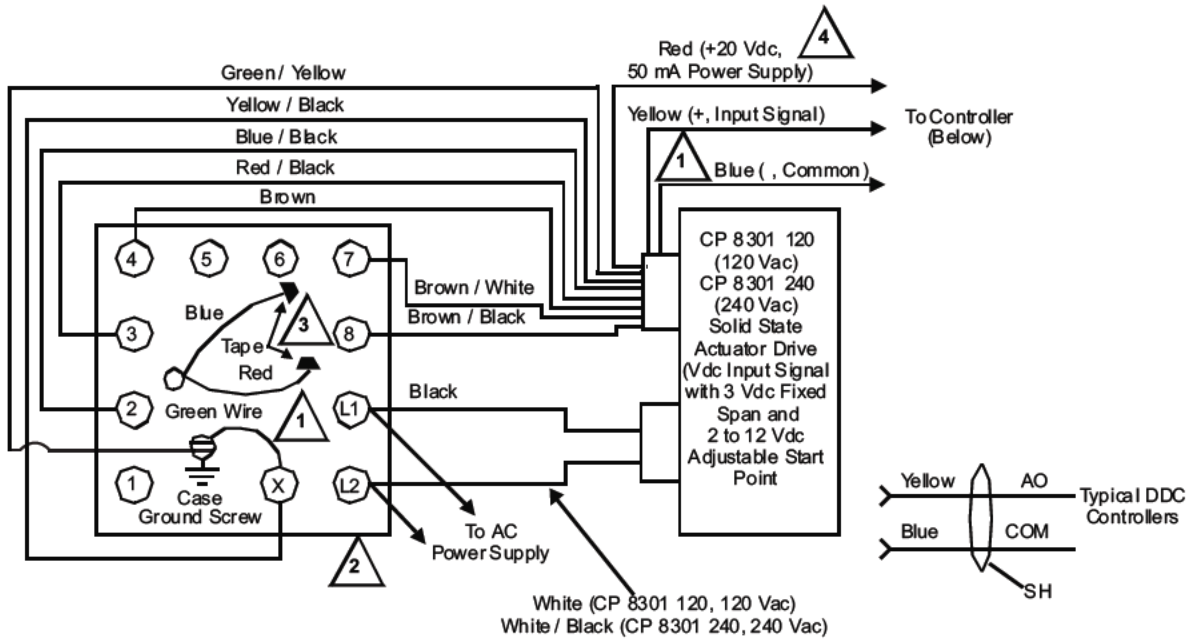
Green / Yellow

Yellow / Black

Blue / Black

Red / Black

Brown

Red (+20 Vdc, 50 mA Power Supply)

4

Yellow (+, Input Signal)

To Controller (Below)

1

Blue ( , Common)

4 5 6 7

Blue

3

Tape

3 8

Red

2 Green Wire

1

L1

1 X L2

Case Ground Screw

2

Brown / White

Brown / Black

Black

To AC Power Supply

CP 8301 120 (120 Vac) CP 8301 240 (240 Vac) Solid State Actuator Drive (Vdc Input Signal with 3 Vdc Fixed Span and 2 to 12 Vdc Adjustable Start Point

Yellow AO

Typical DDC Controllers

Blue COM

SH

White (CP 8301 120, 120 Vac)
White / Black (CP 8301 240, 240 Vac)